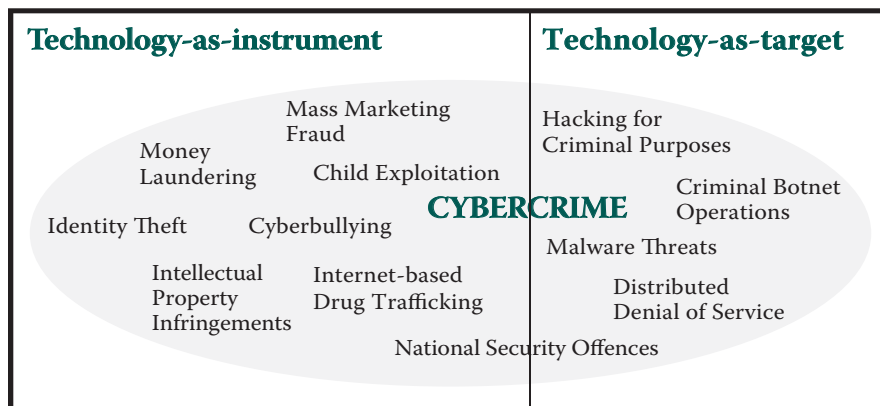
Technology-as-instrument

Technology-as-target

Mass Marketing Fraud

Money Laundering

Child Exploitation

Identity Theft

Cyberbullying

CYBERCRIME

Intellectual Property Infringements

Internet-based Drug Trafficking

National Security Offences

Hacking for Criminal Purposes

Criminal Botnet Operations

Malware Threats

Distributed Denial of Service